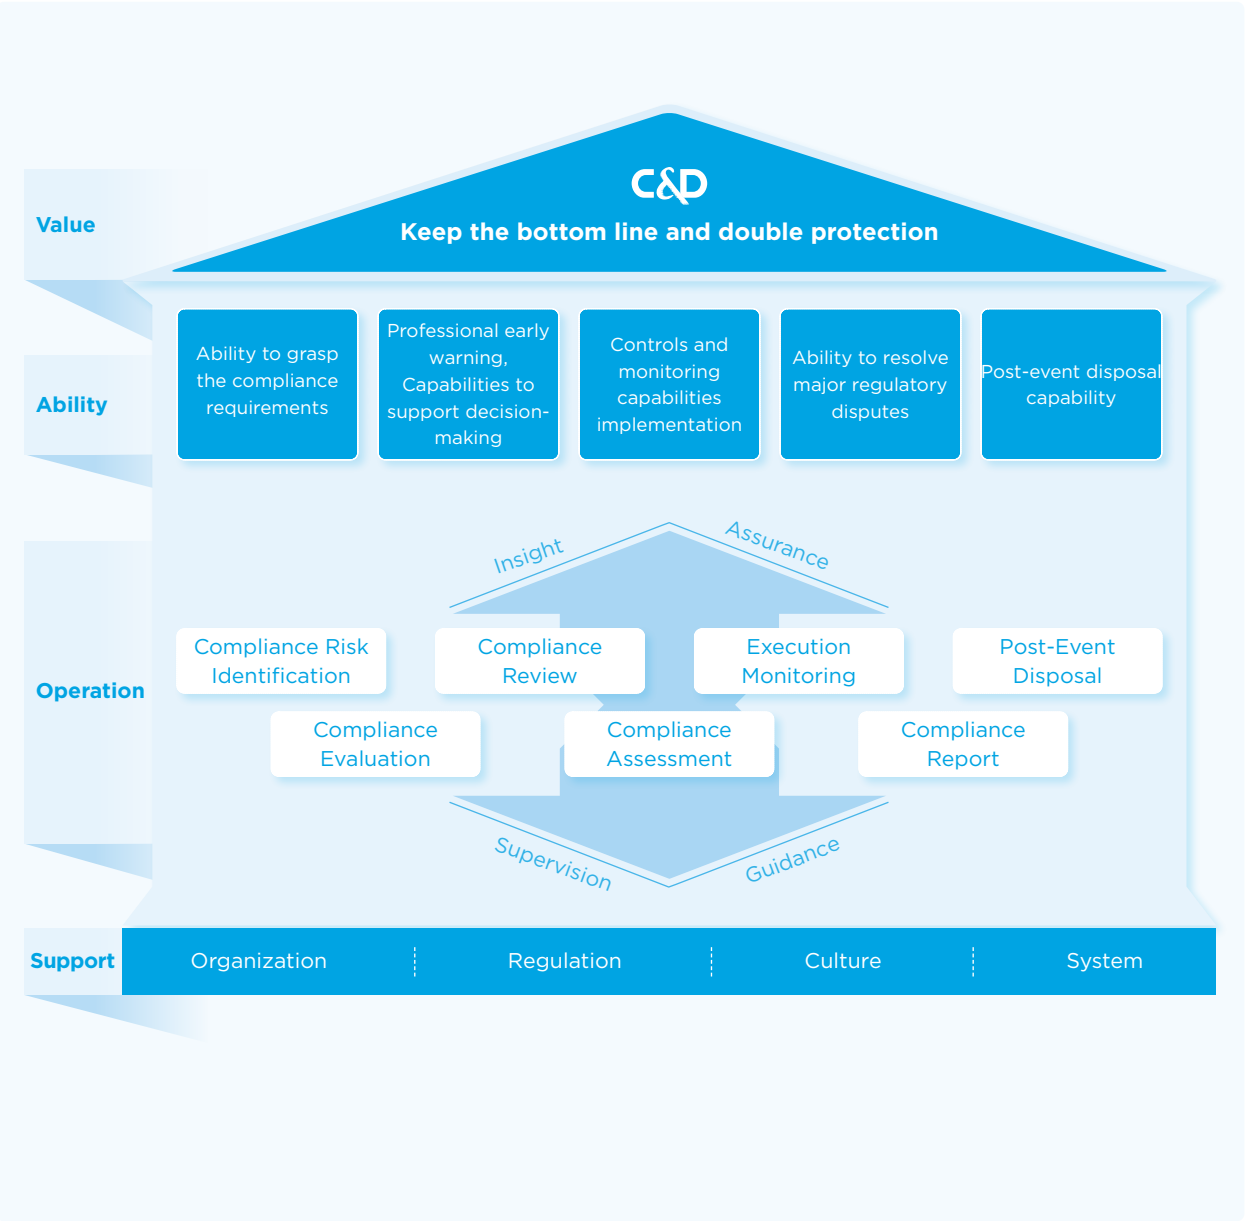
Value

C&D

Keep the bottom line and double protection

Ability

Ability to grasp the compliance requirements

Professional early warning, Capabilities to support decision-making

Controls and monitoring capabilities implementation

Ability to resolve major regulatory disputes

Post-event disposal capability

Operation

Insight

Assurance

Compliance Risk Identification

Compliance Review

Execution Monitoring

Post-Event Disposal

Compliance Evaluation

Compliance Assessment

Compliance Report

Supervision

Guidance

Support

Organization

Regulation

Culture

System